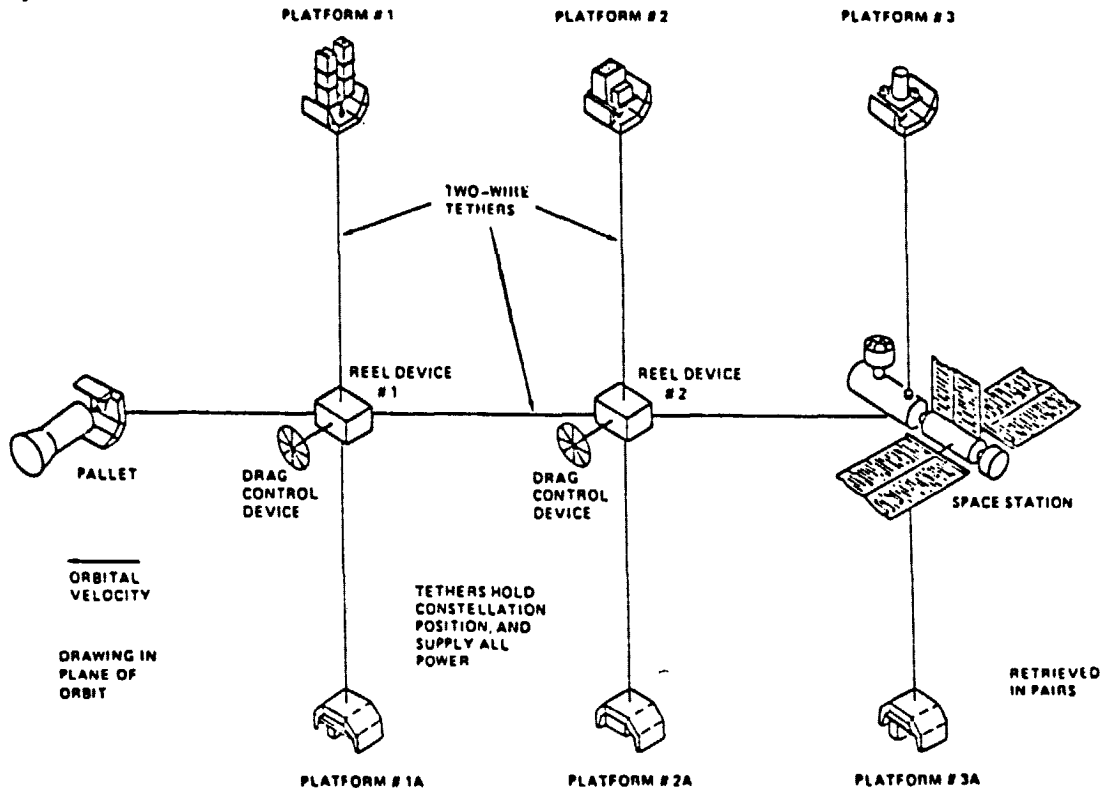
PLATFORM # 1

PLATFORM # 2

PLATFORM # 3

TWO-WIRE TETHERS

REEL DEVICE # 1

REEL DEVICE # 2

PALLET

DRAG CONTROL DEVICE

DRAG CONTROL DEVICE

SPACE STATION

ORBITAL VELOCITY

TETHERS HOLD CONSTELLATION POSITION, AND SUPPLY ALL POWER

DRAWING IN PLANE OF ORBIT

RETRIEVED IN PAIRS

PLATFORM # 1A

PLATFORM # 2A

PLATFORM # 3A